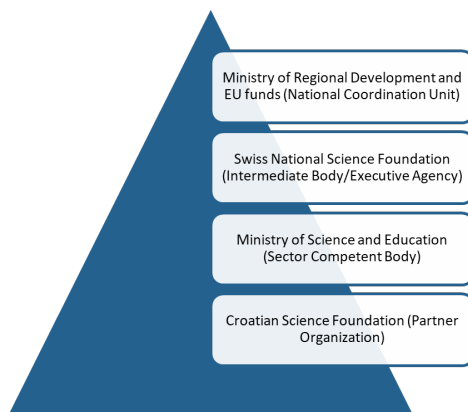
Ministry of Regional Development and EU funds (National Coordination Unit)

Swiss National Science Foundation (Intermediate Body/Executive Agency)

Ministry of Science and Education (Sector Competent Body)

Croatian Science Foundation (Partner Organization)